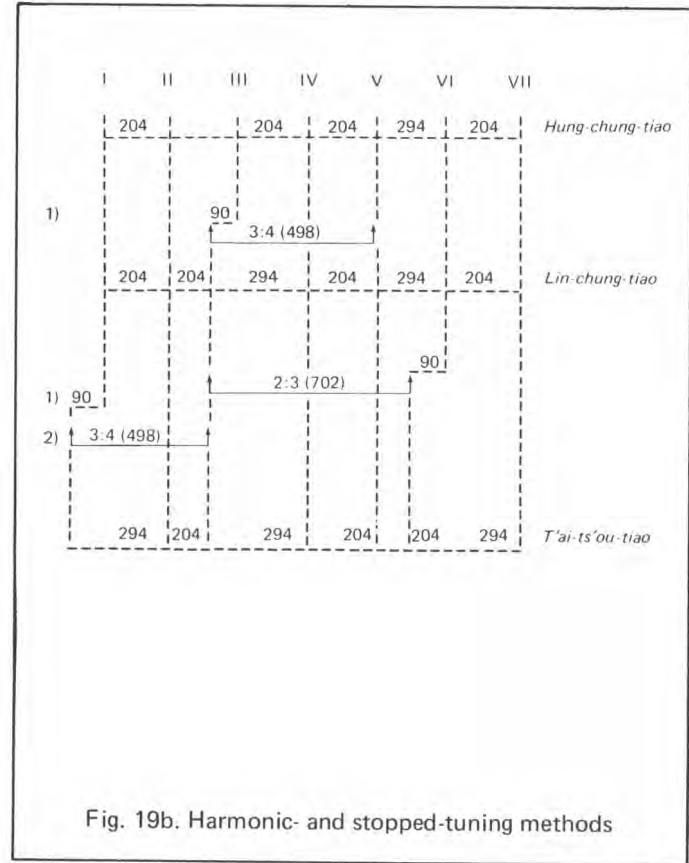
I II III IV V VI VII

204 204 204 294 204 Hung-chung-tiao

1) 90

3:4 (498)

204 204 294 204 294 204 Lin-chung-tiao

90

2:3 (702)

1) 90

2) 3:4 (498)

294 204 294 204 204 294 T'ai-ts'ou-tiao

Fig. 19b. Harmonic- and stopped-tuning methods